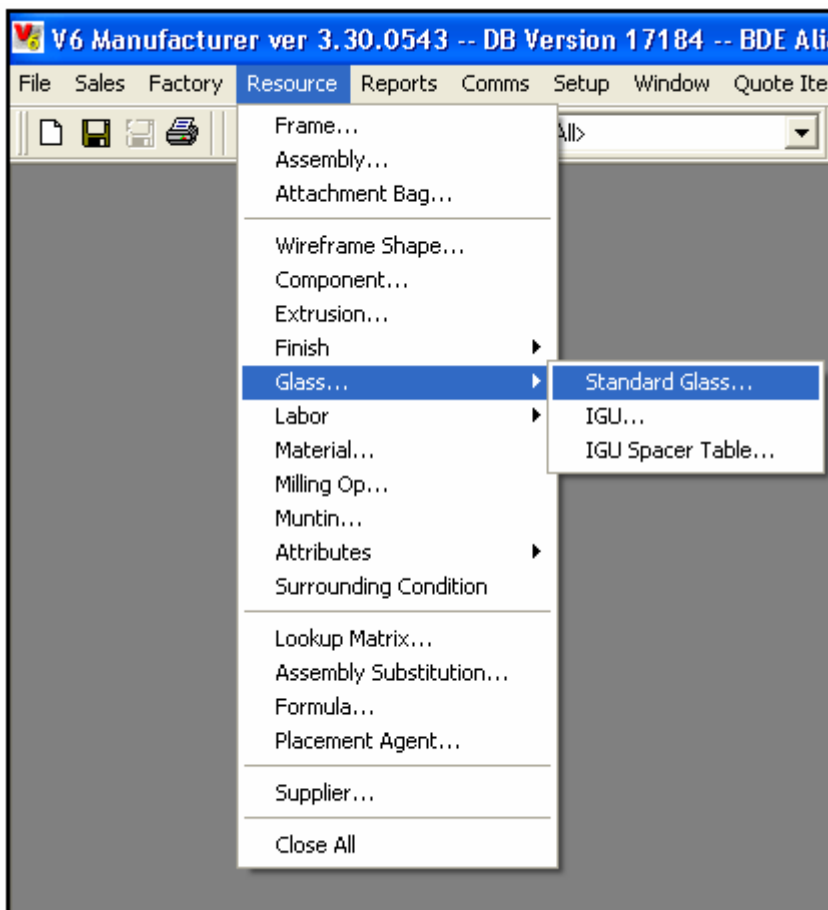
V6 Manufacturer ver 3.30.0543 -- DB Version 17184 -- BDE Ali

File Sales Factory Resource Reports Comms Setup Window Quote Ite

All>

Frame...
Assembly...
Attachment Bag...

Wireframe Shape...
Component...
Extrusion...
Finish
Glass...
Labor
Material...
Milling Op...
Muntin...
Attributes
Surrounding Condition

Lookup Matrix...
Assembly Substitution...
Formula...
Placement Agent...

Supplier...

Close All

Standard Glass...
IGU...
IGU Spacer Table...